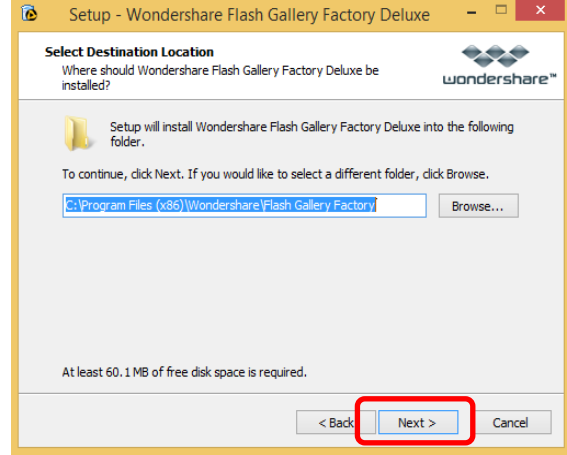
Setup - Wondershare Flash Gallery Factory Deluxe

Select Destination Location
Where should Wondershare Flash Gallery Factory Deluxe be installed?

wondershare™

Setup will install Wondershare Flash Gallery Factory Deluxe into the following folder.

To continue, click Next. If you would like to select a different folder, click Browse.

C:\Program Files (x86)\Wondershare\Flash Gallery Factory

Browse...

At least 60.1 MB of free disk space is required.

< Back

Next >

Cancel